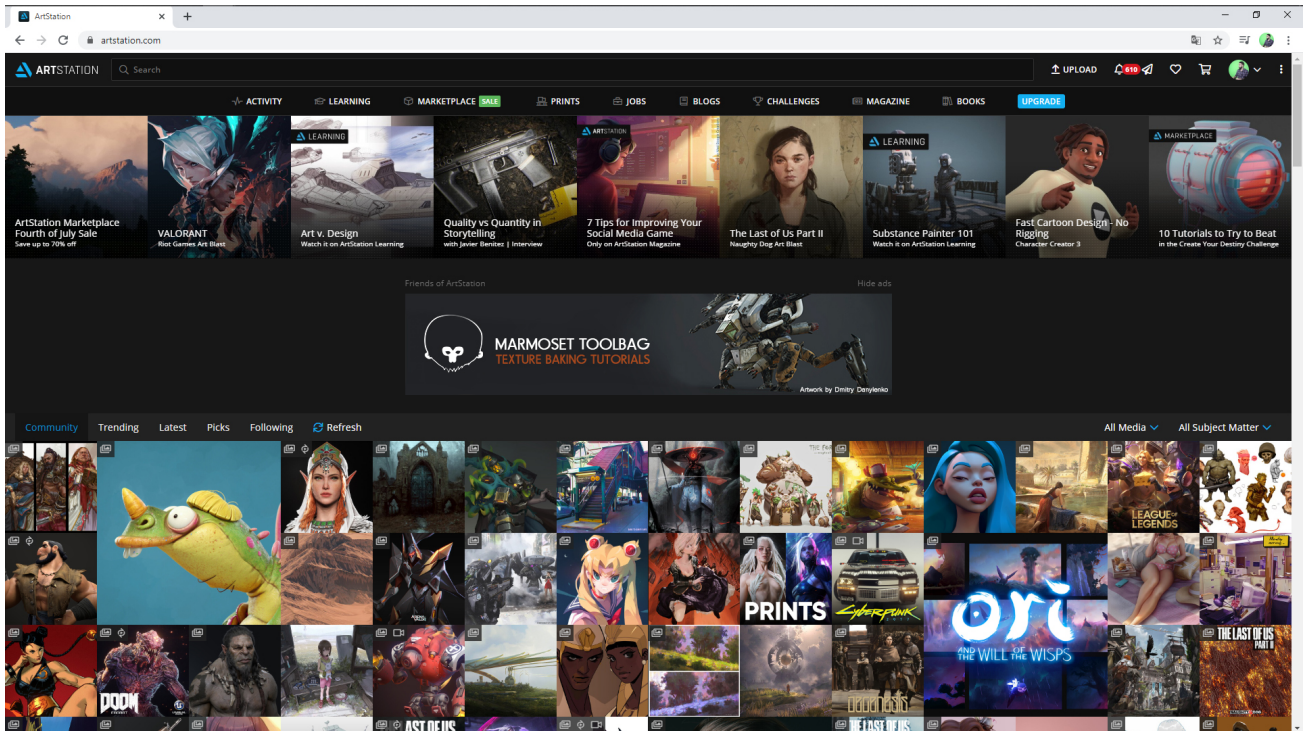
ArtStation
artstation.com
ARTSTATION Search
UPLOAD 610
ACTIVITY LEARNING MARKETPLACE SALE PRINTS JOBS BLOGS CHALLENGES MAGAZINE BOOKS UPGRADE

ArtStation Marketplace Fourth of July Sale
Save up to 70% off

VALORANT
Riot Games Art Blast

LEARNING
Art v. Design
Watch it on ArtStation Learning

Quality vs Quantity in Storytelling
with Javier Benitez | Interview

ARTSTATION
7 Tips for Improving Your Social Media Game
Only on ArtStation Magazine

The Last of Us Part II
Naughty Dog Art Blast

LEARNING
Substance Painter 101
Watch it on ArtStation Learning

Fast Cartoon Design - No Rigging
Character Creator 3

MARKETPLACE
10 Tutorials to Try to Beat
in the Create Your Destiny Challenge

Friends of ArtStation
Hide ads
MARMOSET TOOLBAG
TEXTURE BAKING TUTORIALS
Artwork by Dmitry Danylenko

Community Trending Latest Picks Following Refresh
All Media All Subject Matter

LEAGUE OF LEGENDS
PRINTS
CYBERPUNK
ori AND THE WILL OF THE WISPS
DOOM
THE LAST OF US PART II